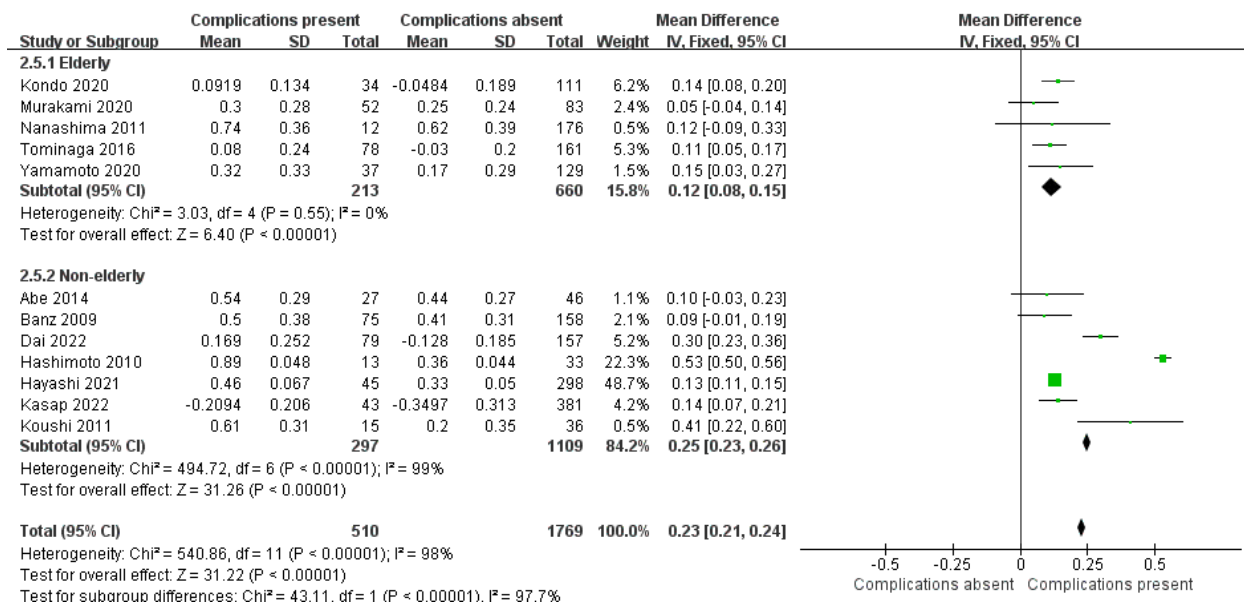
| Study or Subgroup | Complications present Mean | SD | Total | Complications absent Mean | SD | Total | Weight | Mean Difference IV, Fixed, 95% CI |
|---|---|---|---|---|---|---|---|---|
| **2.5.1 Elderly** | | | | | | | | |
| Kondo 2020 | 0.0919 | 0.134 | 34 | -0.0484 | 0.189 | 111 | 6.2% | 0.14 [0.08, 0.20] |
| Murakami 2020 | 0.3 | 0.28 | 52 | 0.25 | 0.24 | 83 | 2.4% | 0.05 [-0.04, 0.14] |
| Nanashima 2011 | 0.74 | 0.36 | 12 | 0.62 | 0.39 | 176 | 0.5% | 0.12 [-0.09, 0.33] |
| Tominaga 2016 | 0.08 | 0.24 | 78 | -0.03 | 0.2 | 161 | 5.3% | 0.11 [0.05, 0.17] |
| Yamamoto 2020 | 0.32 | 0.33 | 37 | 0.17 | 0.29 | 129 | 1.5% | 0.15 [0.03, 0.27] |
| **Subtotal (95% CI)** | | | **213** | | | **660** | **15.8%** | **0.12 [0.08, 0.15]** |

Heterogeneity: Chi² = 3.03, df = 4 (P = 0.55); I² = 0%
Test for overall effect: Z = 6.40 (P < 0.00001)

| Study or Subgroup | Mean | SD | Total | Mean | SD | Total | Weight | IV, Fixed, 95% CI |
|---|---|---|---|---|---|---|---|---|
| **2.5.2 Non-elderly** | | | | | | | | |
| Abe 2014 | 0.54 | 0.29 | 27 | 0.44 | 0.27 | 46 | 1.1% | 0.10 [-0.03, 0.23] |
| Banz 2009 | 0.5 | 0.38 | 75 | 0.41 | 0.31 | 158 | 2.1% | 0.09 [-0.01, 0.19] |
| Dai 2022 | 0.169 | 0.252 | 79 | -0.128 | 0.185 | 157 | 5.2% | 0.30 [0.23, 0.36] |
| Hashimoto 2010 | 0.89 | 0.048 | 13 | 0.36 | 0.044 | 33 | 22.3% | 0.53 [0.50, 0.56] |
| Hayashi 2021 | 0.46 | 0.067 | 45 | 0.33 | 0.05 | 298 | 48.7% | 0.13 [0.11, 0.15] |
| Kasap 2022 | -0.2094 | 0.206 | 43 | -0.3497 | 0.313 | 381 | 4.2% | 0.14 [0.07, 0.21] |
| Koushi 2011 | 0.61 | 0.31 | 15 | 0.2 | 0.35 | 36 | 0.5% | 0.41 [0.22, 0.60] |
| **Subtotal (95% CI)** | | | **297** | | | **1109** | **84.2%** | **0.25 [0.23, 0.26]** |

Heterogeneity: Chi² = 494.72, df = 6 (P < 0.00001); I² = 99%
Test for overall effect: Z = 31.26 (P < 0.00001)

**Total (95% CI)** **510** **1769** **100.0%** **0.23 [0.21, 0.24]**
Heterogeneity: Chi² = 540.86, df = 11 (P < 0.00001); I² = 98%
Test for overall effect: Z = 31.22 (P < 0.00001)
Test for subgroup differences: Chi² = 43.11, df = 1 (P < 0.00001), I² = 97.7%

Mean Difference
IV, Fixed, 95% CI
-0.5 -0.25 0 0.25 0.5
Complications absent Complications present